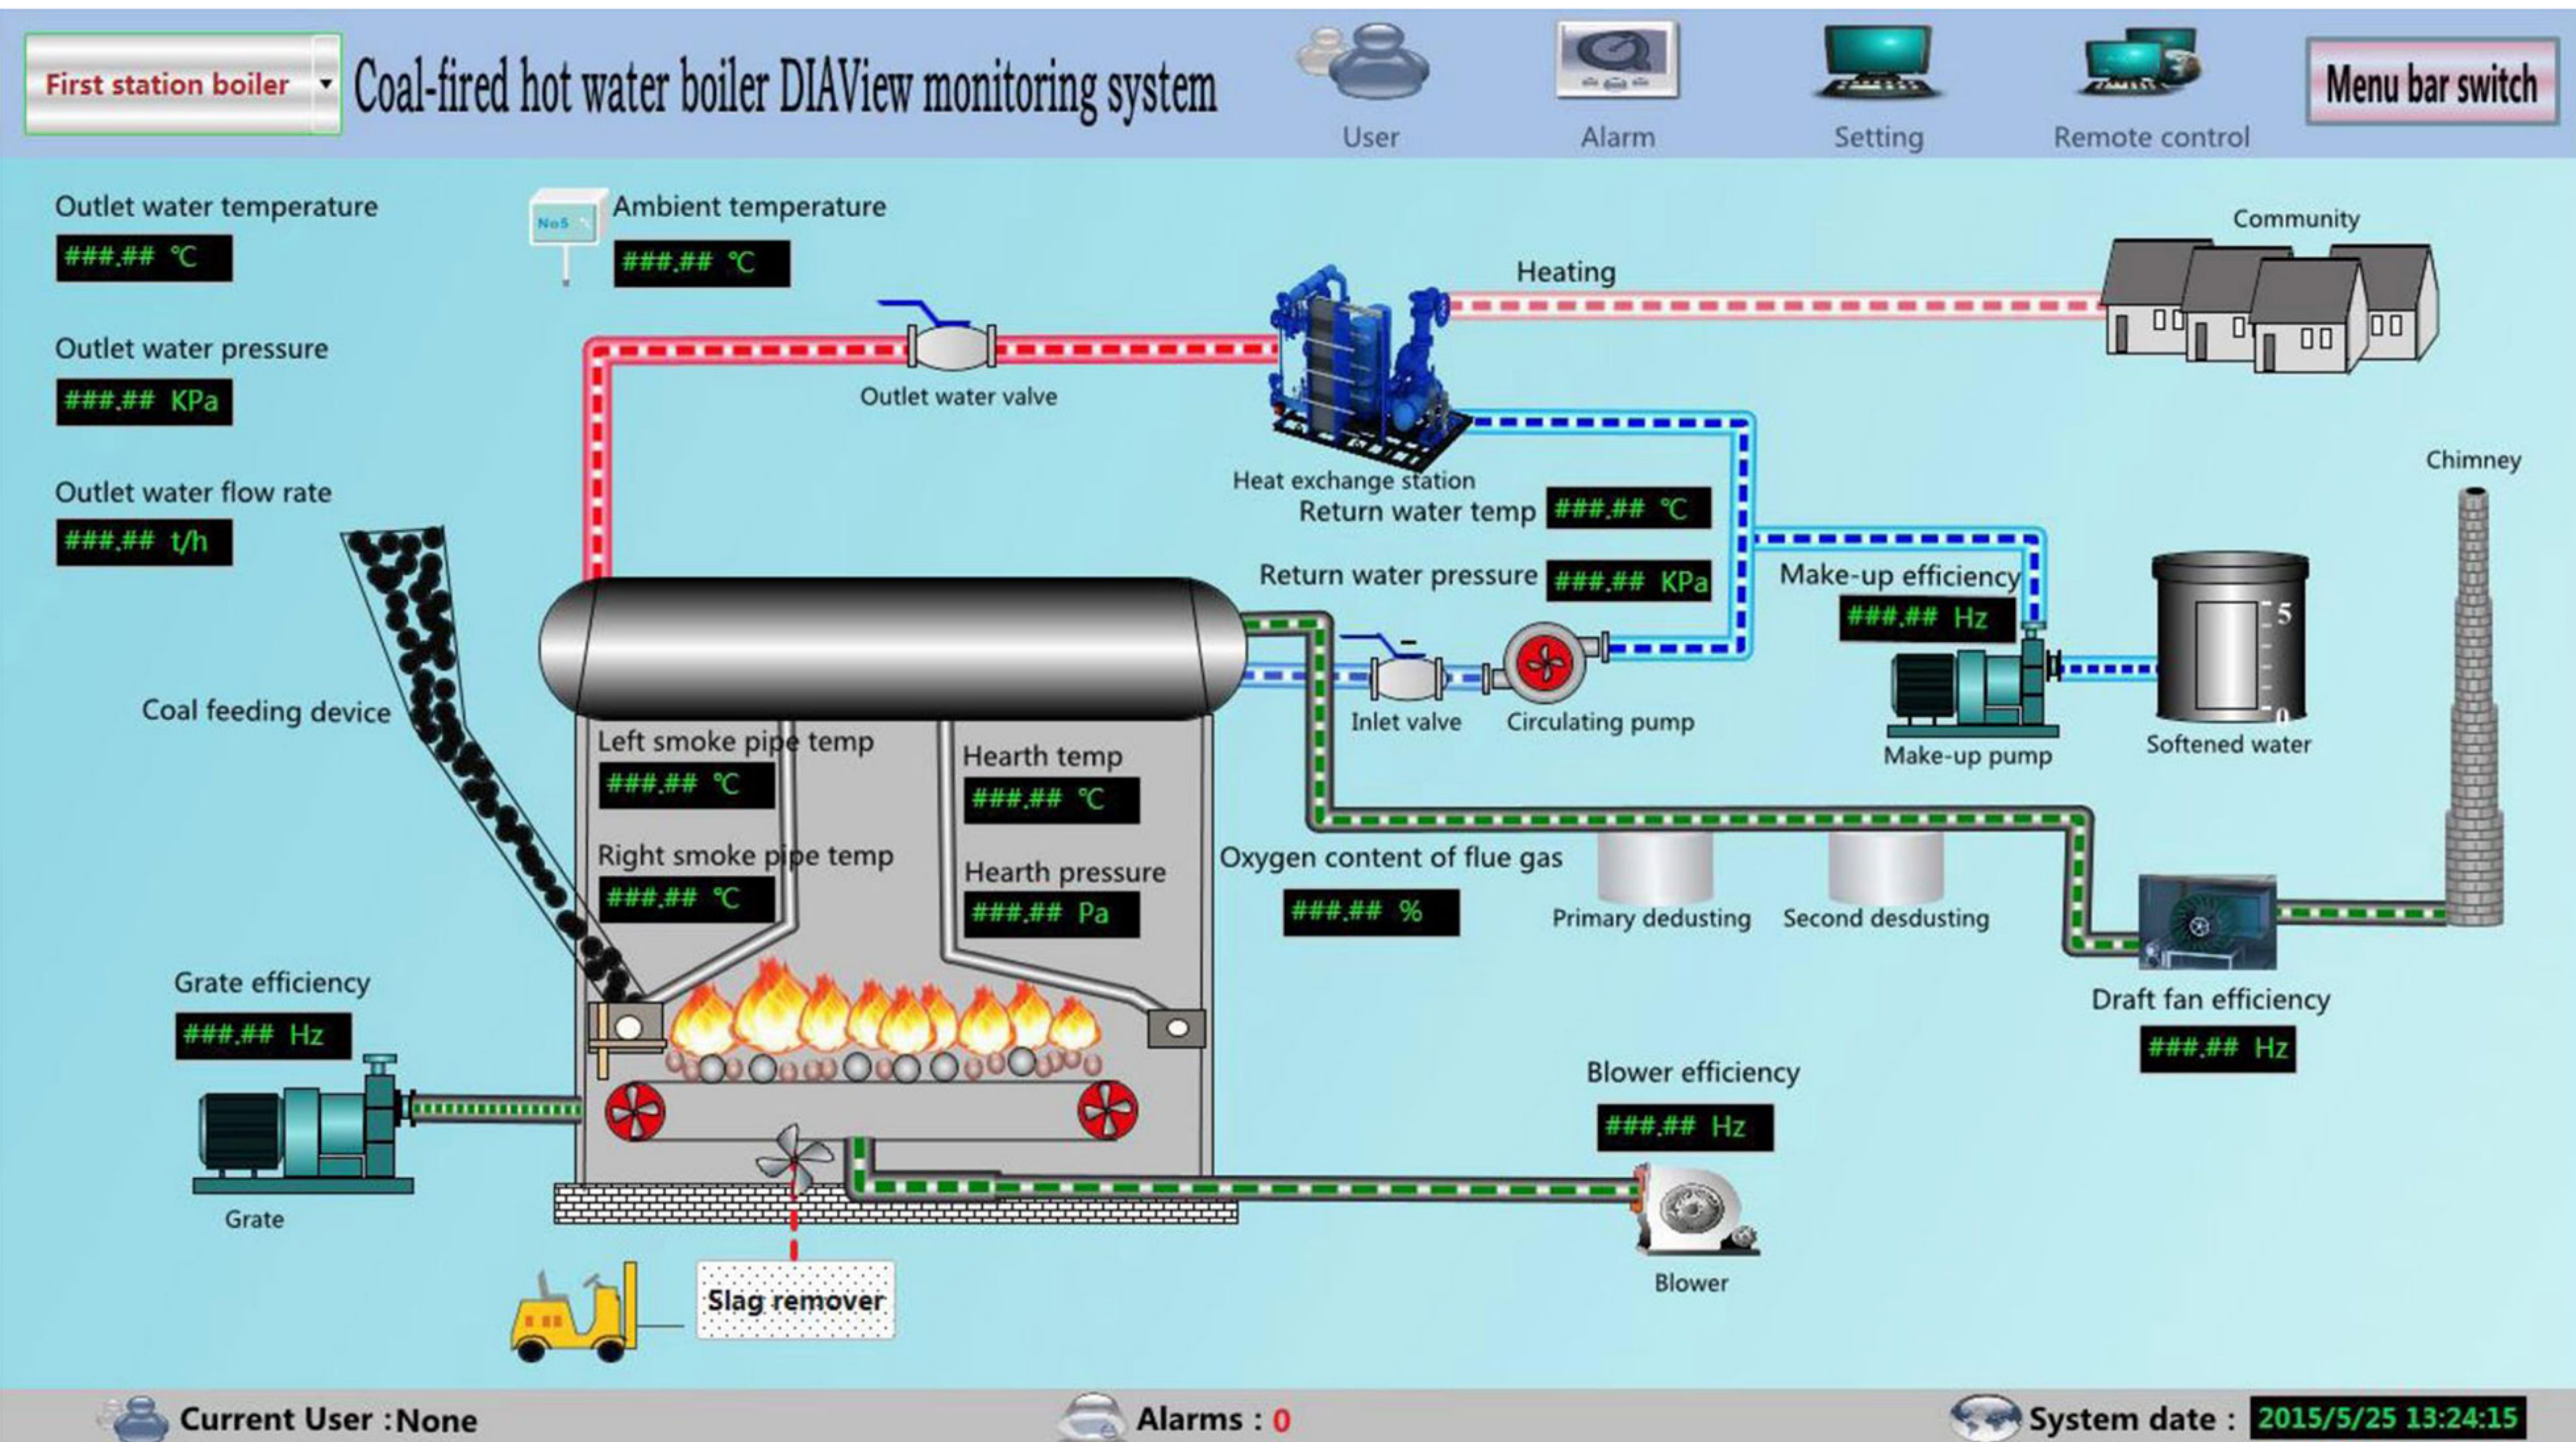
First station boiler

Coal-fired hot water boiler DIAView monitoring system

User

Alarm

Setting

Remote control

Menu bar switch

Outlet water temperature
###.## ℃

No5

Ambient temperature
###.## ℃

Community

Heating

Outlet water pressure
###.## KPa

Outlet water valve

Heat exchange station

Chimney

Outlet water flow rate
###.## t/h

Return water temp ###.## ℃

Return water pressure ###.## KPa

Make-up efficiency
###.## Hz

5

0

Coal feeding device

Inlet valve

Circulating pump

Make-up pump

Softened water

Left smoke pipe temp
###.## ℃

Hearth temp
###.## ℃

Right smoke pipe temp
###.## ℃

Hearth pressure
###.## Pa

Oxygen content of flue gas
###.## %

Primary dedusting

Second desdusting

Grate efficiency
###.## Hz

Draft fan efficiency
###.## Hz

Blower efficiency
###.## Hz

Grate

Slag remover

Blower

Current User :None

Alarms : 0

System date : 2015/5/25 13:24:15